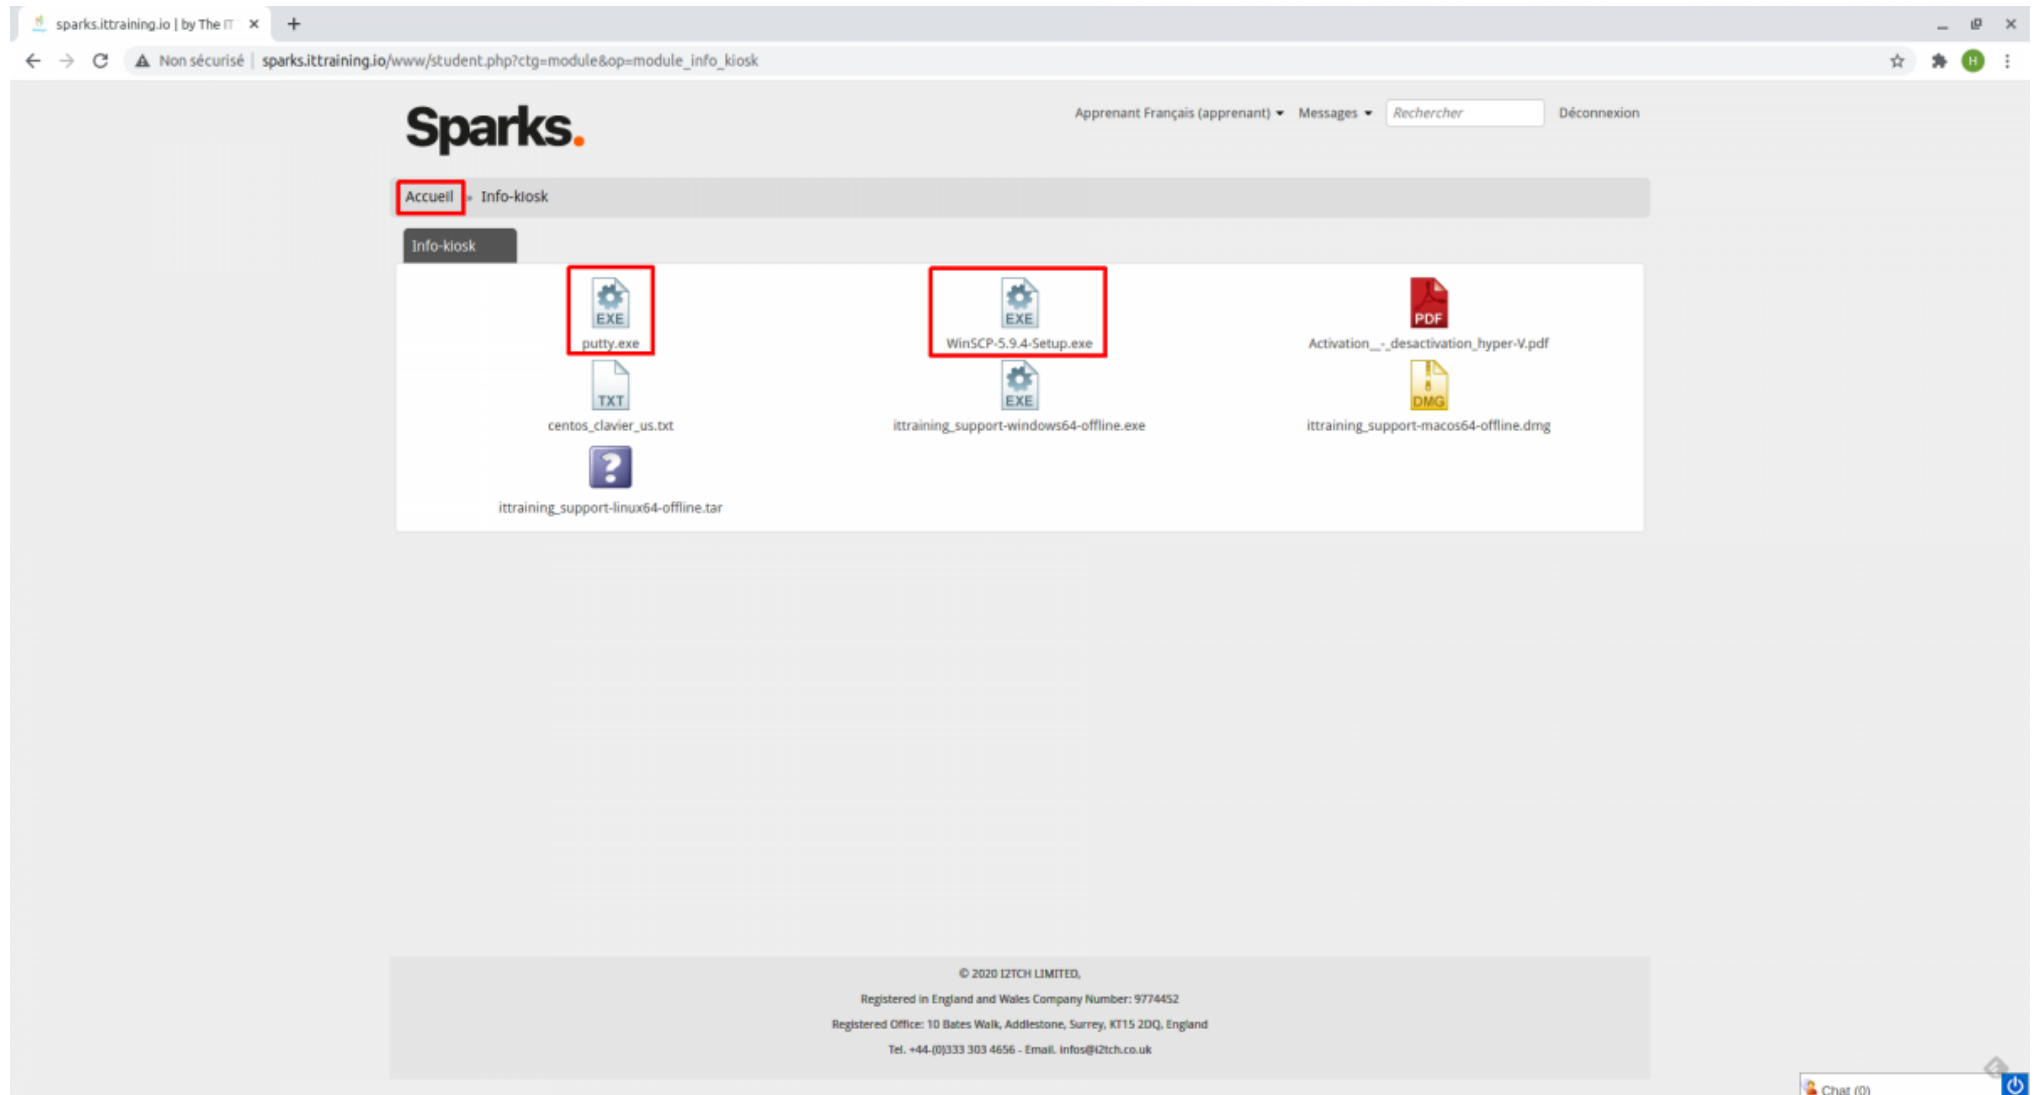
sparks.ittraining.io | by The IT ×

Non sécurisé | sparks.ittraining.io/www/student.php?ctg=module&op=module_info_kiosk

Sparks.

Apprenant Français (apprenant) Messages Rechercher Déconnexion

Accueil » Info-kiosk

Info-kiosk

EXE
putty.exe

EXE
WinSCP-5.9.4-Setup.exe

PDF
Activation_-_desactivation_hyper-V.pdf

TXT
centos_clavier_us.txt

EXE
ittraining_support-windows64-offline.exe

DMG
ittraining_support-macos64-offline.dmg

ittraining_support-linux64-offline.tar

© 2020 I2TCH LIMITED,
Registered in England and Wales Company Number: 9774452
Registered Office: 10 Bates Walk, Addlestone, Surrey, KT15 2DQ, England
Tel. +44-(0)333 303 4656 - Email. infos@i2tch.co.uk

Chat (0)